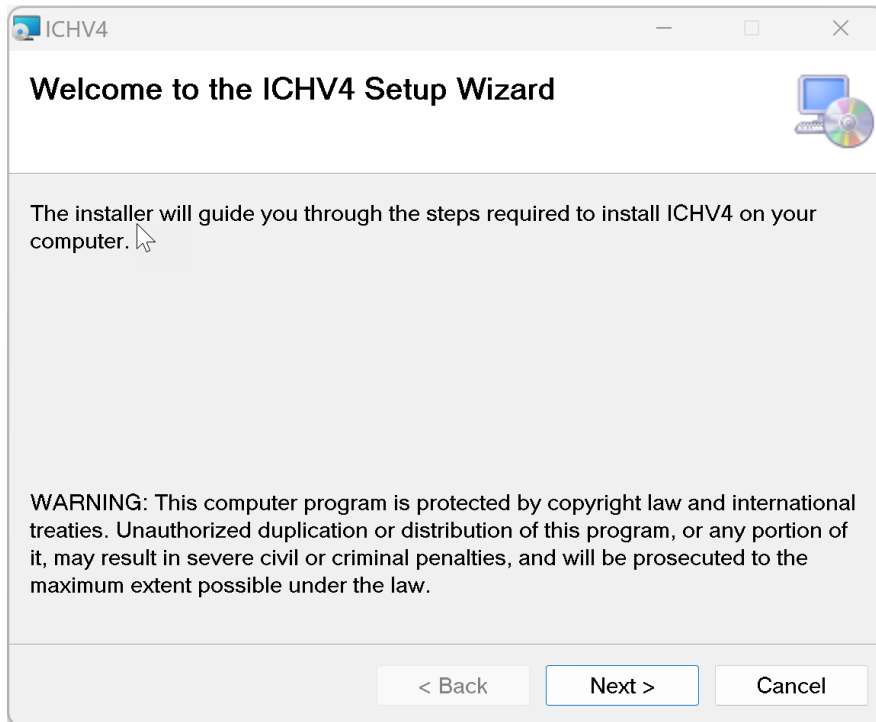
ICHV4

Welcome to the ICHV4 Setup Wizard

The installer will guide you through the steps required to install ICHV4 on your computer.

WARNING: This computer program is protected by copyright law and international treaties. Unauthorized duplication or distribution of this program, or any portion of it, may result in severe civil or criminal penalties, and will be prosecuted to the maximum extent possible under the law.

< Back
Next >
Cancel